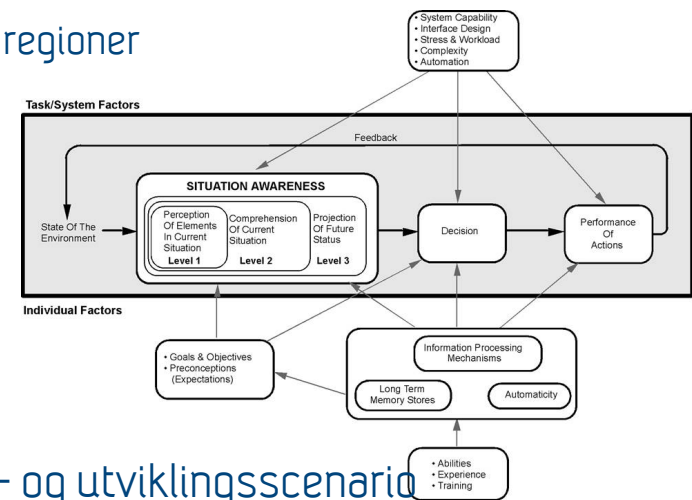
regioner

• System Capability
• Interface Design
• Stress & Workload
• Complexity
• Automation

Task/System Factors

Feedback

SITUATION AWARENESS

State Of The Environment

Perception Of Elements In Current Situation
Level 1

Comprehension Of Current Situation
Level 2

Projection Of Future Status
Level 3

Decision

Performance Of Actions

Individual Factors

• Goals & Objectives
• Preconceptions (Expectations)

Information Processing Mechanisms

Long Term Memory Stores

Automaticity

• Abilities
• Experience
• Training

- og utviklingsscenario